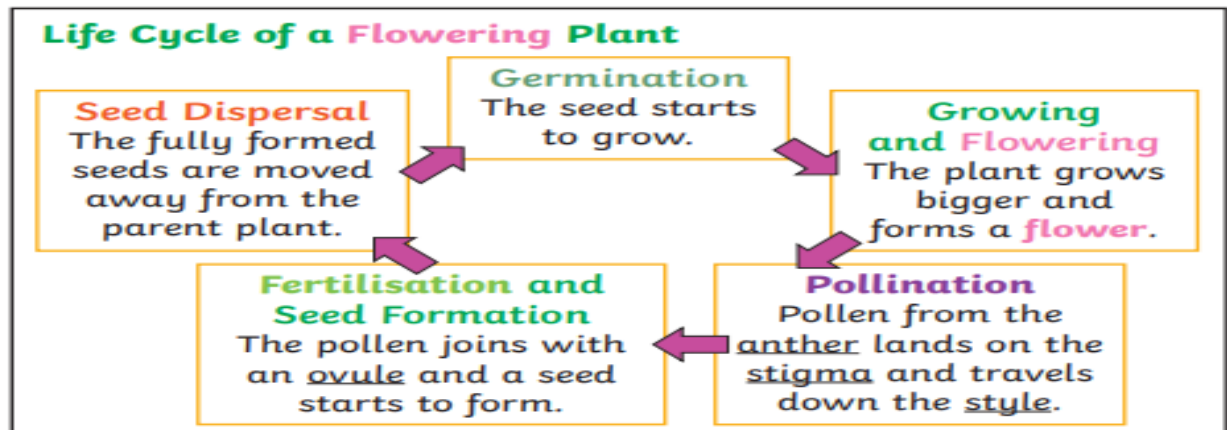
Life Cycle of a Flowering Plant

Germination
The seed starts to grow.

Growing and Flowering
The plant grows bigger and forms a flower.

Pollination
Pollen from the anther lands on the stigma and travels down the style.

Fertilisation and Seed Formation
The pollen joins with an ovule and a seed starts to form.

Seed Dispersal
The fully formed seeds are moved away from the parent plant.